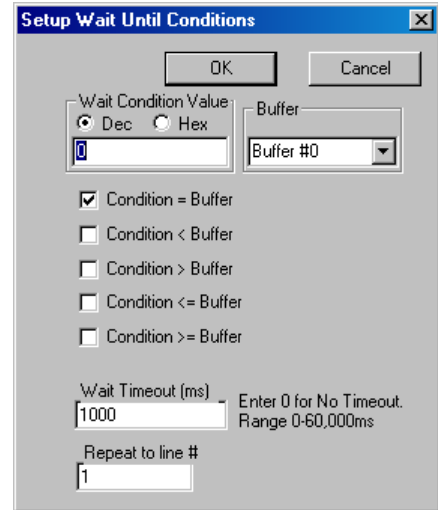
Setup Wait Until Conditions

OK
Cancel

Wait Condition Value
Dec
Hex
0

Buffer
Buffer #0

Condition = Buffer
Condition < Buffer
Condition > Buffer
Condition <= Buffer
Condition >= Buffer

Wait Timeout (ms)
1000
Enter 0 for No Timeout.
Range 0-60,000ms

Repeat to line #
1